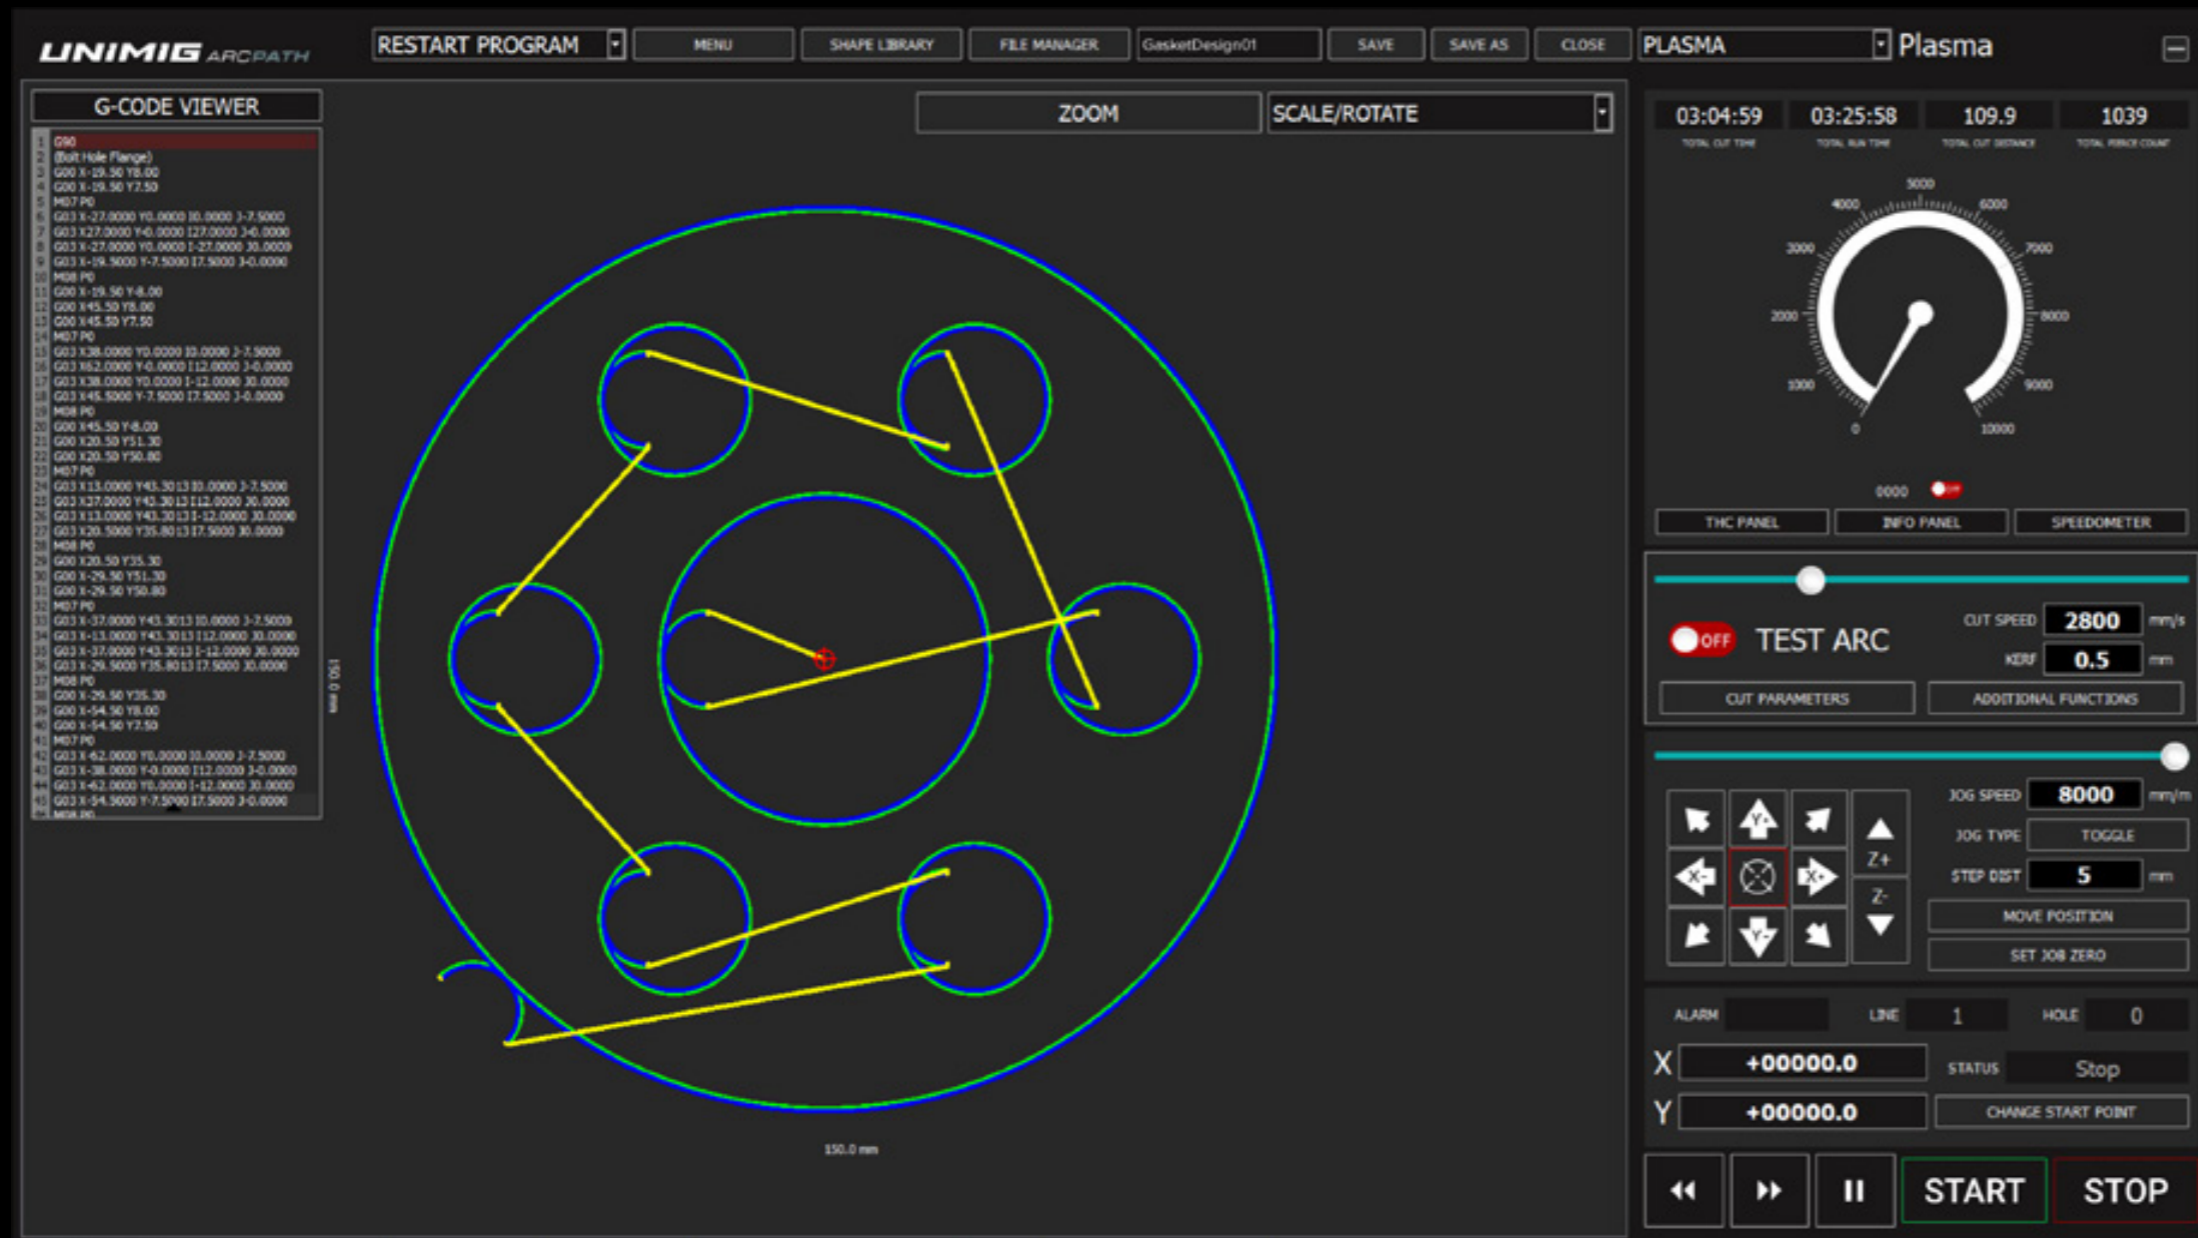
UNIMIG ARCPATH

RESTART PROGRAM
MENU
SHAPE LIBRARY
FILE MANAGER
GasketDesign01
SAVE
SAVE AS
CLOSE
PLASMA
Plasma

G-CODE VIEWER

1 G90
2 (Bolt Hole Flange)
3 G00 X-19.50 Y8.00
4 G00 X-19.50 Y7.50
5 M07 P0
6 G03 X-27.0000 Y0.0000 I0.0000 J-7.5000
7 G03 X27.0000 Y-0.0000 I27.0000 J-0.0000
8 G03 X-27.0000 Y0.0000 I-27.0000 J0.0000
9 G03 X-19.5000 Y-7.5000 I7.5000 J-0.0000
10 M08 P0
11 G00 X-19.50 Y-8.00
12 G00 X45.50 Y8.00
13 G00 X45.50 Y7.50
14 M07 P0
15 G03 X38.0000 Y0.0000 I0.0000 J-7.5000
16 G03 X62.0000 Y-0.0000 I12.0000 J-0.0000
17 G03 X38.0000 Y0.0000 I-12.0000 J0.0000
18 G03 X45.5000 Y-7.5000 I7.5000 J-0.0000
19 M08 P0
20 G00 X45.50 Y-8.00
21 G00 X20.50 Y51.30
22 G00 X20.50 Y50.80
23 M07 P0
24 G03 X13.0000 Y43.3013 I0.0000 J-7.5000
25 G03 X37.0000 Y43.3013 I12.0000 J0.0000
26 G03 X13.0000 Y43.3013 I-12.0000 J0.0000
27 G03 X20.5000 Y35.8013 I7.5000 J0.0000
28 M08 P0
29 G00 X20.50 Y35.30
30 G00 X-29.50 Y51.30
31 G00 X-29.50 Y50.80
32 M07 P0
33 G03 X-37.0000 Y43.3013 I0.0000 J-7.5000
34 G03 X-13.0000 Y43.3013 I12.0000 J0.0000
35 G03 X-37.0000 Y43.3013 I-12.0000 J0.0000
36 G03 X-29.5000 Y35.8013 I7.5000 J0.0000
37 M08 P0
38 G00 X-29.50 Y35.30
39 G00 X-54.50 Y8.00
40 G00 X-54.50 Y7.50
41 M07 P0
42 G03 X-62.0000 Y0.0000 I0.0000 J-7.5000
43 G03 X-38.0000 Y-0.0000 I12.0000 J-0.0000
44 G03 X-62.0000 Y0.0000 I-12.0000 J0.0000
45 G03 X-54.5000 Y-7.5000 I7.5000 J-0.0000
46 M08 P0

ZOOM
SCALE/ROTATE

150.0 mm
150.0 mm

03:04:59
TOTAL CUT TIME
03:25:58
TOTAL RUN TIME
109.9
TOTAL CUT DISTANCE
1039
TOTAL PIERCE COUNT

5000 4000 6000 3000 7000 2000 8000 1000 9000 0 10000
0000 OFF

THC PANEL
INFO PANEL
SPEEDOMETER

OFF TEST ARC
CUT SPEED 2800 mm/s
KERF 0.5 mm
CUT PARAMETERS
ADDITIONAL FUNCTIONS

Y+ X- X+ Y- Z+ Z-
JOG SPEED 8000 mm/m
JOG TYPE TOGGLE
STEP DIST 5 mm
MOVE POSITION
SET JOB ZERO

ALARM
LINE 1
HOLE 0
X +00000.0
STATUS Stop
Y +00000.0
CHANGE START POINT

START
STOP